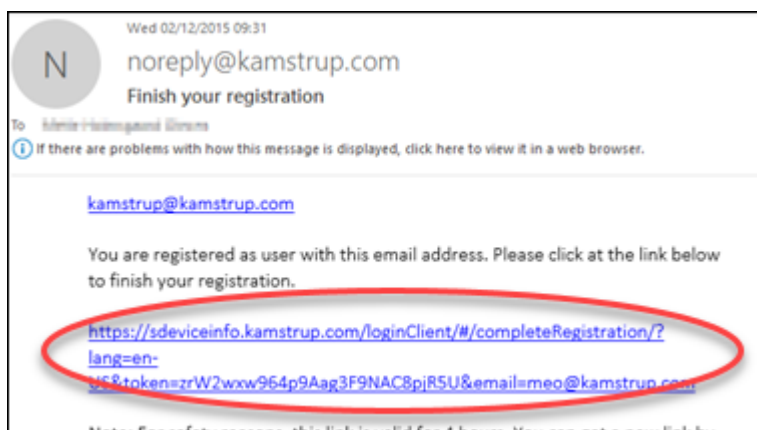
Wed 02/12/2015 09:31

N

noreply@kamstrup.com

Finish your registration

To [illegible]

If there are problems with how this message is displayed, click here to view it in a web browser.

kamstrup@kamstrup.com

You are registered as user with this email address. Please click at the link below to finish your registration.

https://sdeviceinfo.kamstrup.com/loginClient/#/completeRegistration/?lang=en-US&token=zrW2wxw964p9Aag3F9NAC8pjR5U&email=meo@kamstrup.com

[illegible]